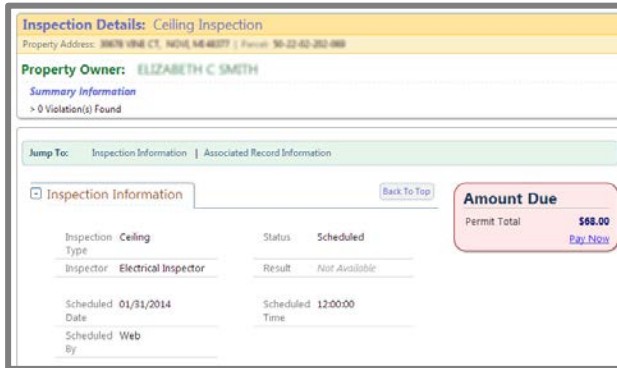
Inspection Details: Ceiling Inspection

Property Address: 30678 VINE CT, NOVI, MI 48377 | Parcel: 50-22-02-202-069

Property Owner: ELIZABETH C SMITH

Summary Information

> 0 Violation(s) Found

Jump To: Inspection Information | Associated Record Information

Inspection Information

Back To Top

| | | | |
|---|---|---|---|
| Inspection Type | Ceiling | Status | Scheduled |
| Inspector | Electrical Inspector | Result | Not Available |
| Scheduled Date | 01/31/2014 | Scheduled Time | 12:00:00 |
| Scheduled By | Web | | |

Amount Due

Permit Total $68.00

Pay Now